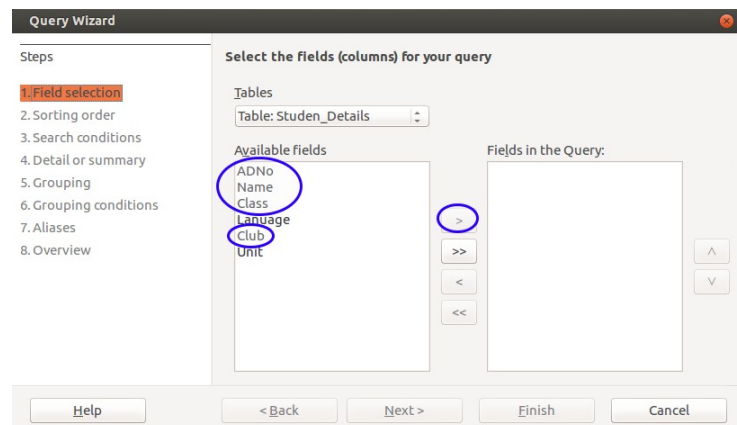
Query Wizard

Steps

1. Field selection
2. Sorting order
3. Search conditions
4. Detail or summary
5. Grouping
6. Grouping conditions
7. Aliases
8. Overview

Select the fields (columns) for your query

Tables

Table: Studen_Details

Available fields

ADNo
Name
Class
Lanuage
Club
Unit

>
>>
<
<<

Fields in the Query:

^
v

Help

< Back

Next >

Finish

Cancel